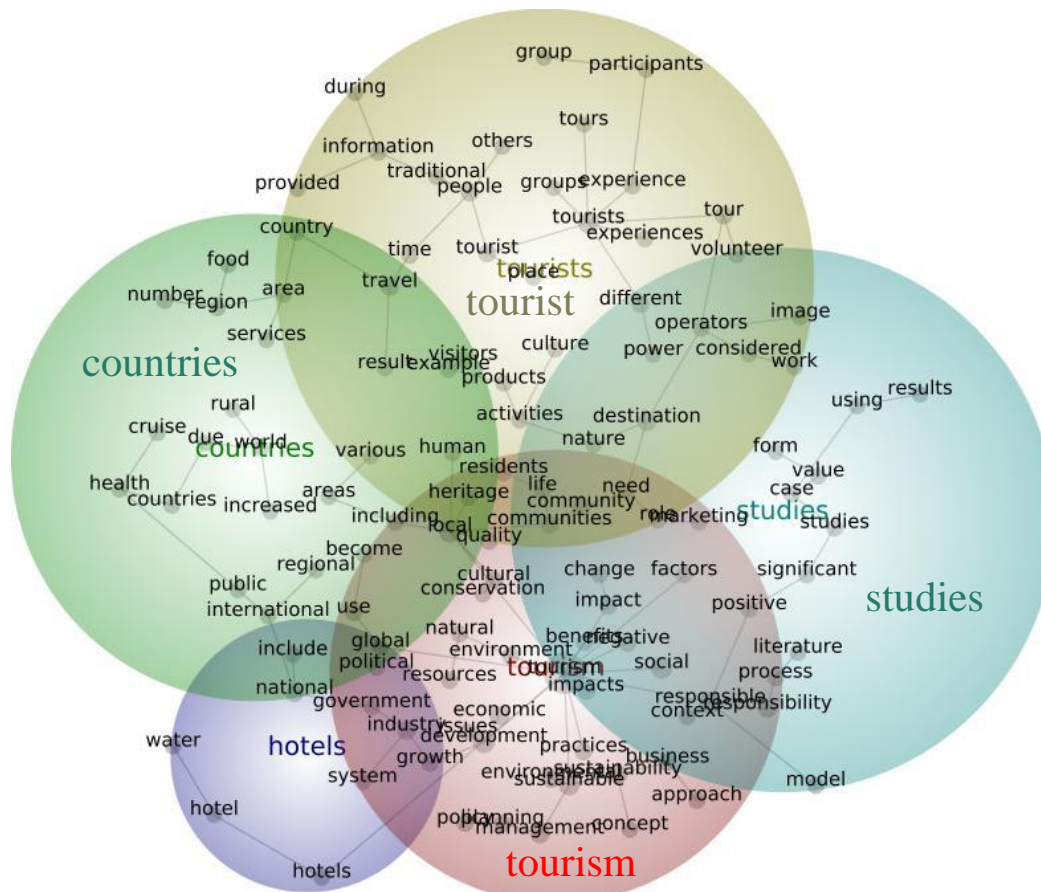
group
participants
during
tours
others
information
traditional
provided
people
groups
experience
tourists
tour
country
experiences
time
tourist
volunteer
food
tourists
place
travel
area
tourist
number
region
different
image
services
operators
considered
countries
culture
power
work
result
visitors
example
products
results
using
rural
activities
destination
cruise
due
world
countries
various
human
nature
form
residents
value
health
areas
life
need
case
countries
increased
heritage
community
studies
including
role
marketing
local
communities
studies
quality
become
regional
cultural
change
factors
significant
public
conservation
impact
positive
studies
international
use
natural
benefits
negative
include
global
literature
environment
political
tourism
social
process
resources
tourism
national
impacts
responsible
government
responsibility
context
economic
industry
issues
water
development
hotels
business
practices
growth
system
sustainability
environmental
model
sustainable
hotel
approach
policy
planning
management
concept
hotels
tourism